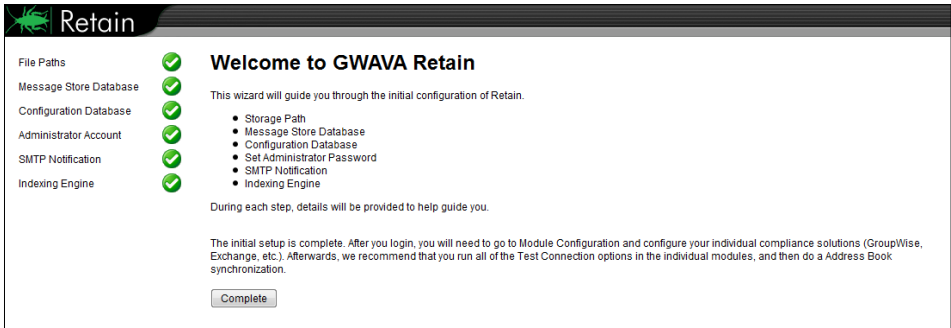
Retain

File Paths
Message Store Database
Configuration Database
Administrator Account
SMTP Notification
Indexing Engine

Welcome to GWAVA Retain

This wizard will guide you through the initial configuration of Retain.

- Storage Path
- Message Store Database
- Configuration Database
- Set Administrator Password
- SMTP Notification
- Indexing Engine

During each step, details will be provided to help guide you.

The initial setup is complete. After you login, you will need to go to Module Configuration and configure your individual compliance solutions (GroupWise, Exchange, etc.). Afterwards, we recommend that you run all of the Test Connection options in the individual modules, and then do a Address Book synchronization.

Complete